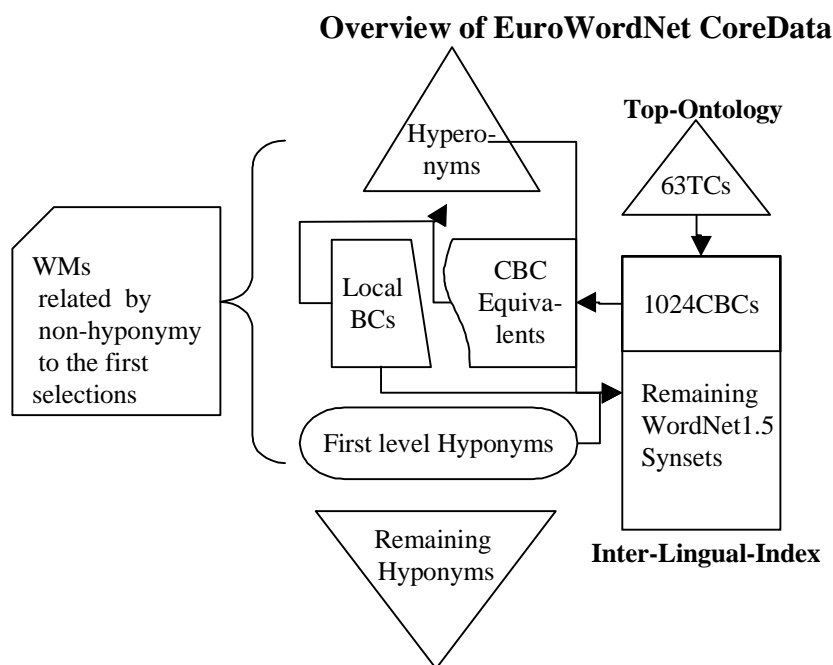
Overview of EuroWordNet CoreData

Hyperonyms

Top-Ontology

63TCs

WMs related by non-hyponymy to the first selections

Local BCs

CBC Equivalents

1024CBCs

Remaining WordNet1.5 Synsets

First level Hyponyms

Remaining Hyponyms

Inter-Lingual-Index